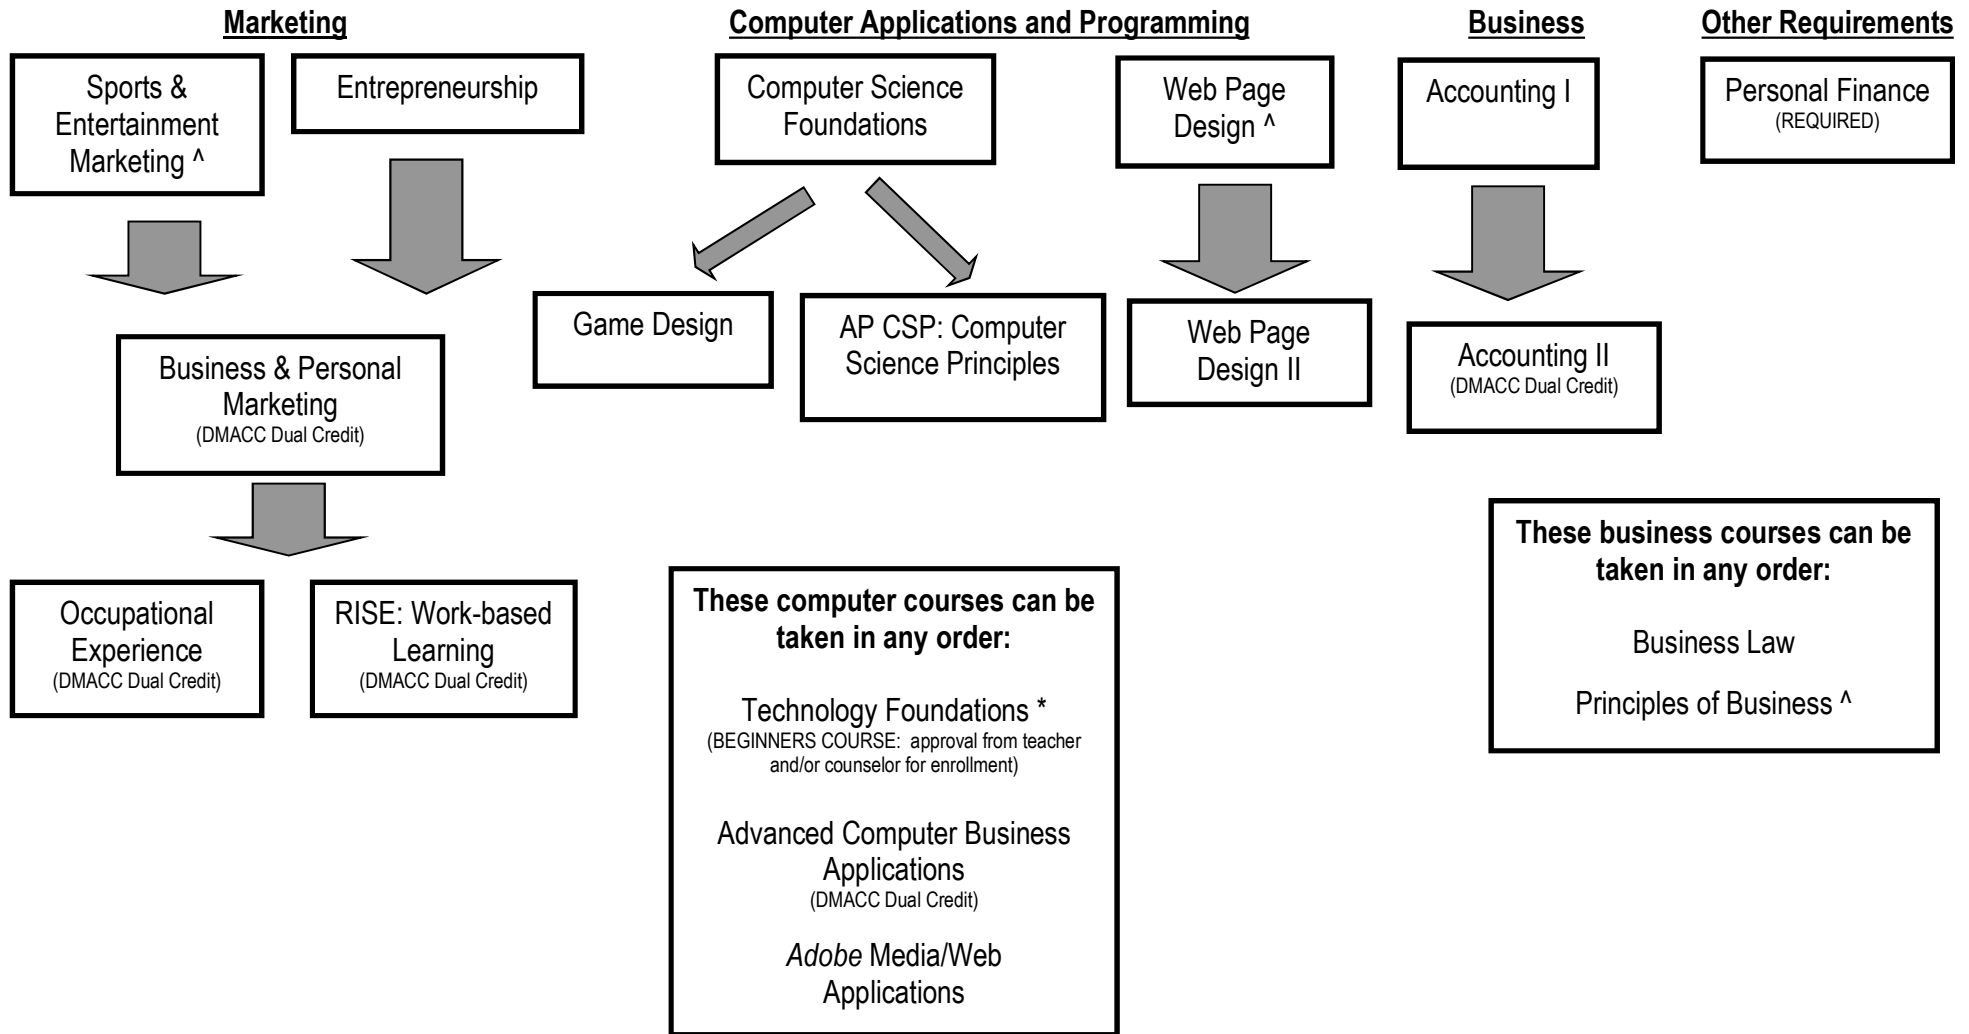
Marketing

Sports & Entertainment Marketing ^

Entrepreneurship

Business & Personal Marketing
(DMACC Dual Credit)

Occupational Experience
(DMACC Dual Credit)

RISE: Work-based Learning
(DMACC Dual Credit)

Computer Applications and Programming

Computer Science Foundations

Game Design

AP CSP: Computer Science Principles

Web Page Design ^

Web Page Design II

These computer courses can be taken in any order:

Technology Foundations *
(BEGINNERS COURSE: approval from teacher and/or counselor for enrollment)

Advanced Computer Business Applications
(DMACC Dual Credit)

Adobe Media/Web Applications

Business

Accounting I

Accounting II
(DMACC Dual Credit)

These business courses can be taken in any order:

Business Law

Principles of Business ^

Other Requirements

Personal Finance
(REQUIRED)